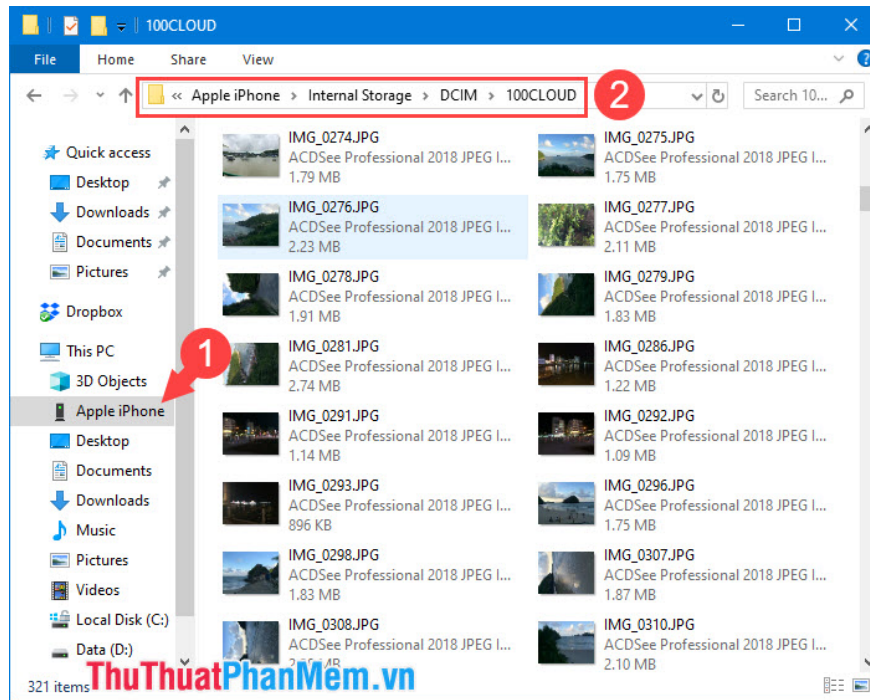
100CLOUD

File Home Share View

« Apple iPhone › Internal Storage › DCIM › 100CLOUD

2

Search 10...

Quick access
Desktop
Downloads
Documents
Pictures
Dropbox
This PC
3D Objects
Apple iPhone
Desktop
Documents
Downloads
Music
Pictures
Videos
Local Disk (C:)
Data (D:)

1

IMG_0274.JPG
ACDSee Professional 2018 JPEG I...
1.79 MB

IMG_0275.JPG
ACDSee Professional 2018 JPEG I...
1.75 MB

IMG_0276.JPG
ACDSee Professional 2018 JPEG I...
2.23 MB

IMG_0277.JPG
ACDSee Professional 2018 JPEG I...
2.11 MB

IMG_0278.JPG
ACDSee Professional 2018 JPEG I...
1.91 MB

IMG_0279.JPG
ACDSee Professional 2018 JPEG I...
1.83 MB

IMG_0281.JPG
ACDSee Professional 2018 JPEG I...
2.74 MB

IMG_0286.JPG
ACDSee Professional 2018 JPEG I...
1.22 MB

IMG_0291.JPG
ACDSee Professional 2018 JPEG I...
1.14 MB

IMG_0292.JPG
ACDSee Professional 2018 JPEG I...
1.09 MB

IMG_0293.JPG
ACDSee Professional 2018 JPEG I...
896 KB

IMG_0296.JPG
ACDSee Professional 2018 JPEG I...
1.75 MB

IMG_0298.JPG
ACDSee Professional 2018 JPEG I...
1.83 MB

IMG_0307.JPG
ACDSee Professional 2018 JPEG I...
1.87 MB

IMG_0308.JPG
ACDSee Professional 2018 JPEG I...
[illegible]

IMG_0310.JPG
ACDSee Professional 2018 JPEG I...
2.10 MB

321 items

ThuThuatPhanMem.vn